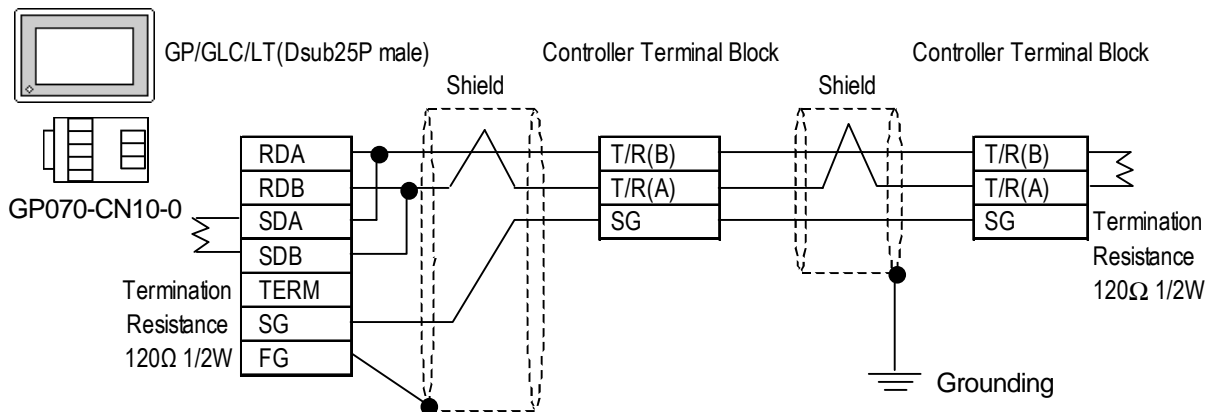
GP/GLC/LT(Dsub25P male)

Controller Terminal Block

Controller Terminal Block

Shield

Shield

GP070-CN10-0

RDA
RDB
SDA
SDB
TERM
SG
FG

Termination
Resistance
120Ω 1/2W

T/R(B)
T/R(A)
SG

T/R(B)
T/R(A)
SG

Termination
Resistance
120Ω 1/2W

Grounding